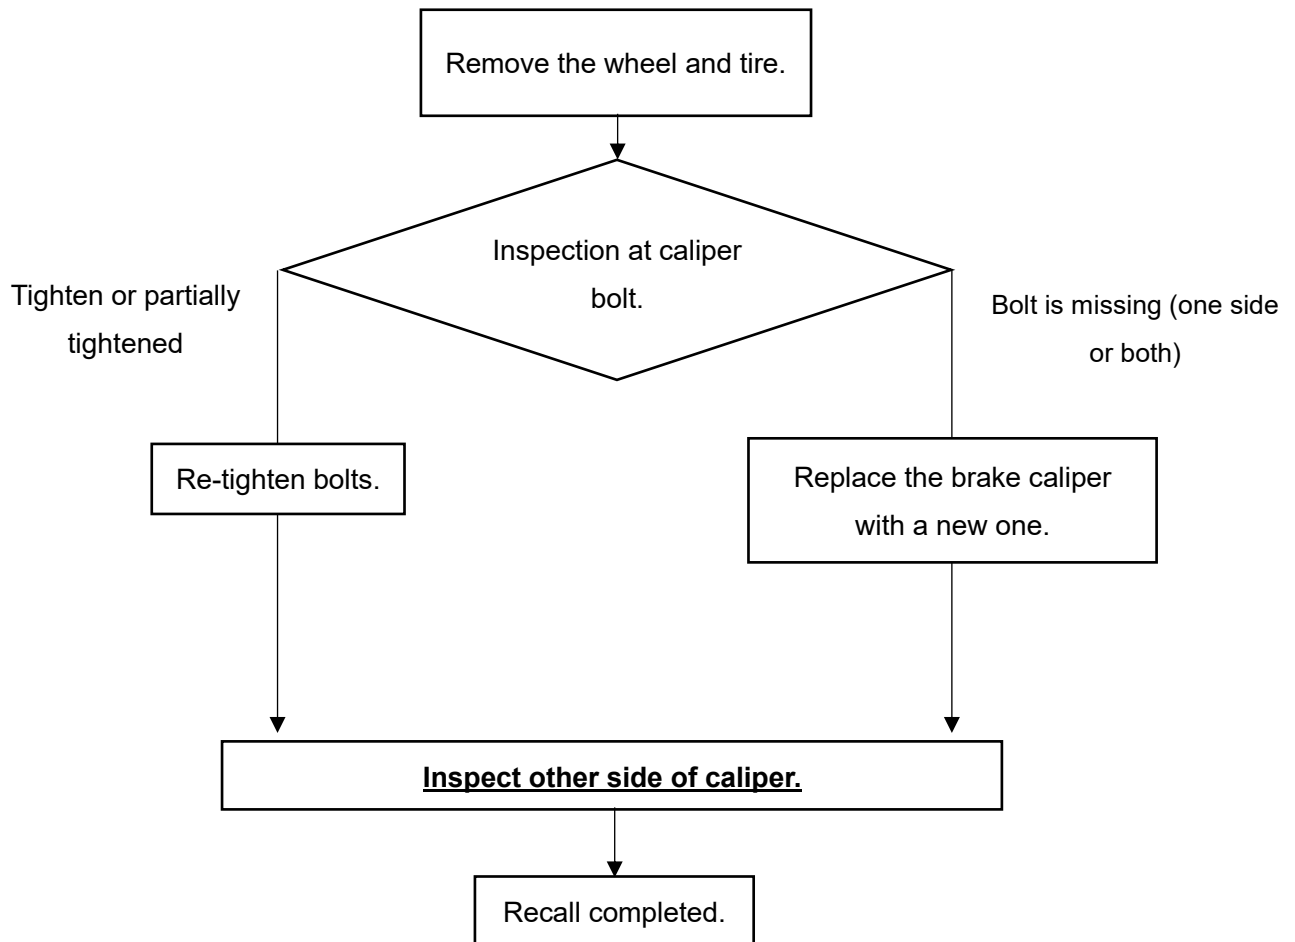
Remove the wheel and tire.

Inspection at caliper bolt.

Tighten or partially tightened

Bolt is missing (one side or both)

Re-tighten bolts.

Replace the brake caliper with a new one.

Inspect other side of caliper.

Recall completed.